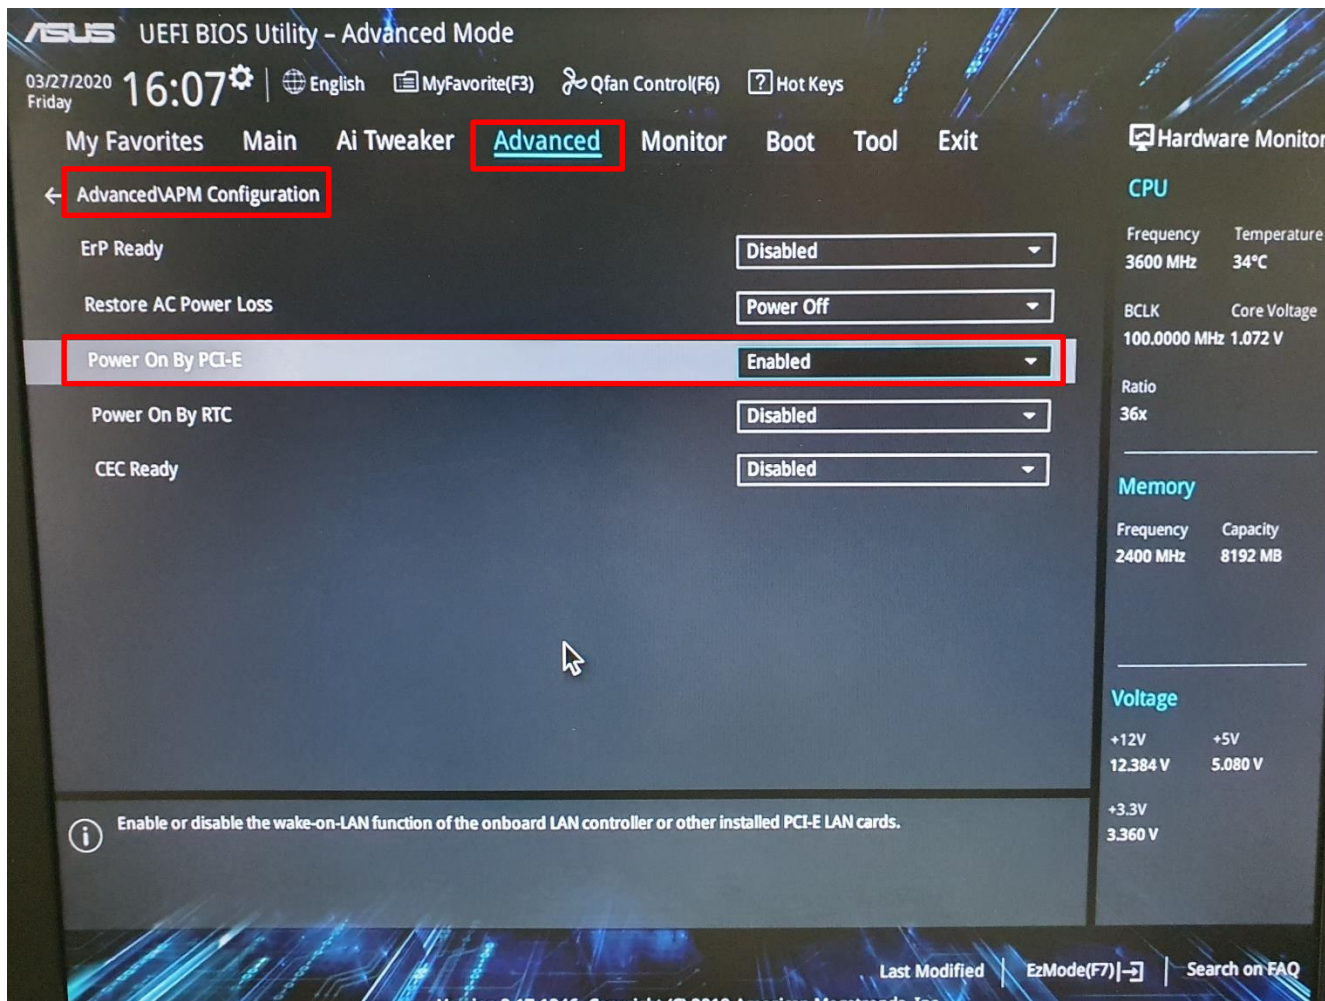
ASUS UEFI BIOS Utility – Advanced Mode

03/27/2020 Friday 16:07 English MyFavorite(F3) Qfan Control(F6) Hot Keys

My Favorites Main Ai Tweaker Advanced Monitor Boot Tool Exit

Hardware Monitor

Advanced\APM Configuration

ErP Ready Disabled

Restore AC Power Loss Power Off

Power On By PCI-E Enabled

Power On By RTC Disabled

CEC Ready Disabled

CPU

Frequency 3600 MHz
Temperature 34°C

BCLK 100.0000 MHz
Core Voltage 1.072 V

Ratio 36x

Memory

Frequency 2400 MHz
Capacity 8192 MB

Voltage

+12V 12.384 V
+5V 5.080 V

+3.3V 3.360 V

Enable or disable the wake-on-LAN function of the onboard LAN controller or other installed PCI-E LAN cards.

Last Modified | EzMode(F7) | Search on FAQ

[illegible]